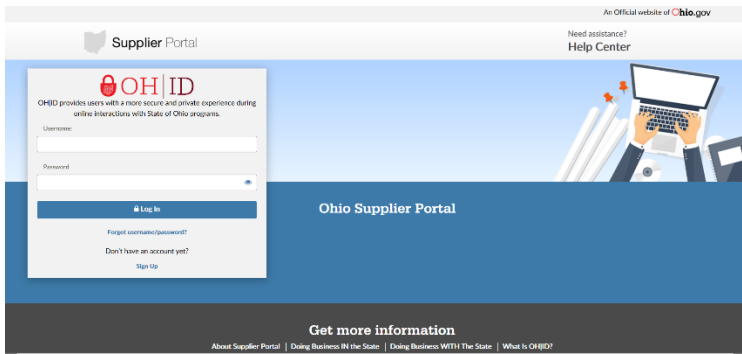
An Official website of Ohio.gov

Supplier Portal

Need assistance?
Help Center

OH|ID

OH|ID provides users with a more secure and private experience during online interactions with State of Ohio programs.

Username

Password

Log In

Forgot username/password?

Don't have an account yet?

Sign Up

Ohio Supplier Portal

Get more information

About Supplier Portal | Doing Business IN the State | Doing Business WITH The State | What Is OH|ID?